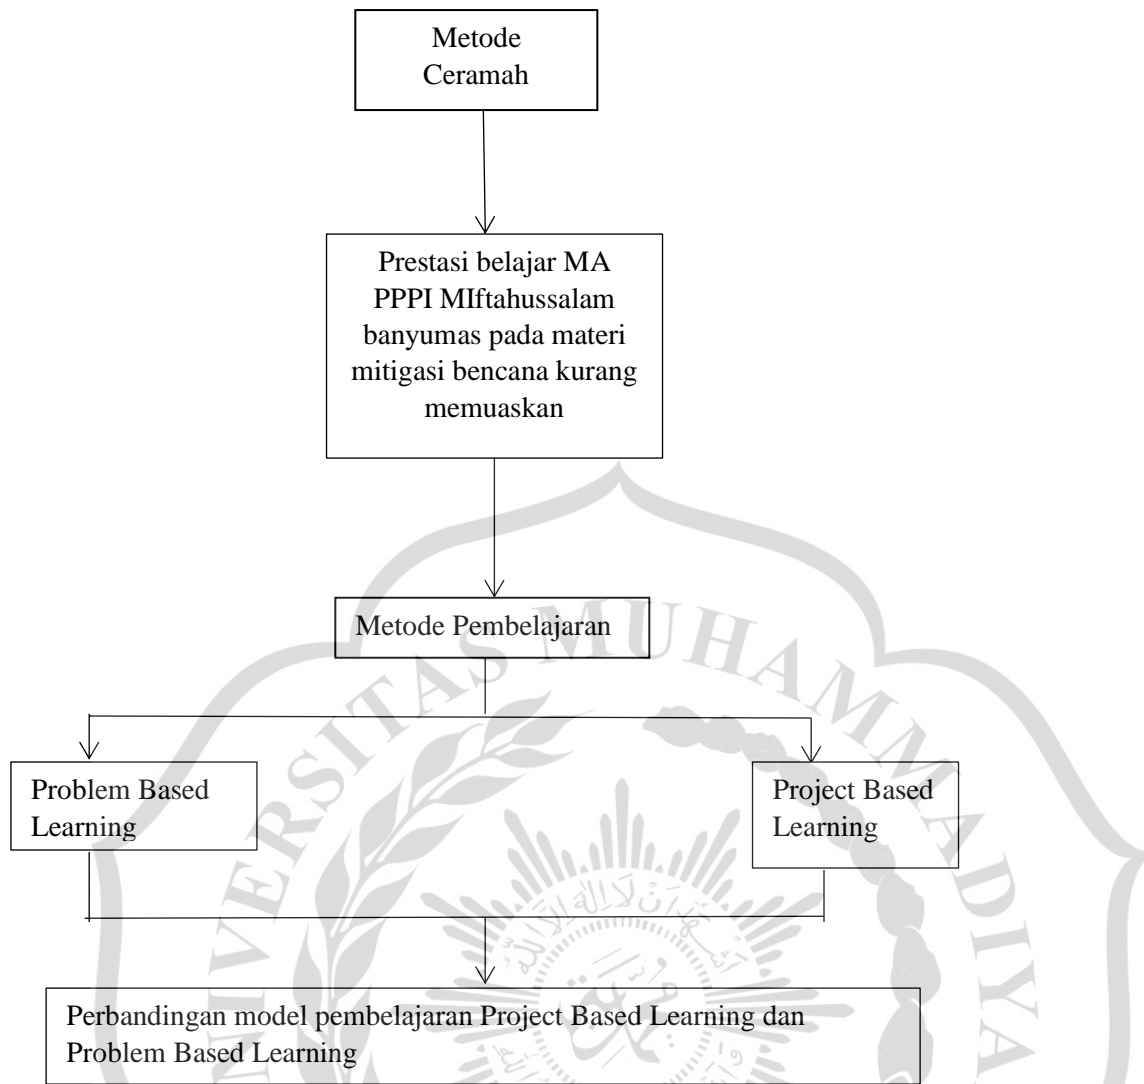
Metode Ceramah

Prestasi belajar MA PPPI MIftahussalam banyumas pada materi mitigasi bencana kurang memuaskan

Metode Pembelajaran

Problem Based Learning

Project Based Learning

Perbandingan model pembelajaran Project Based Learning dan Problem Based Learning

UNIVERSITAS MUHAMMADIYA